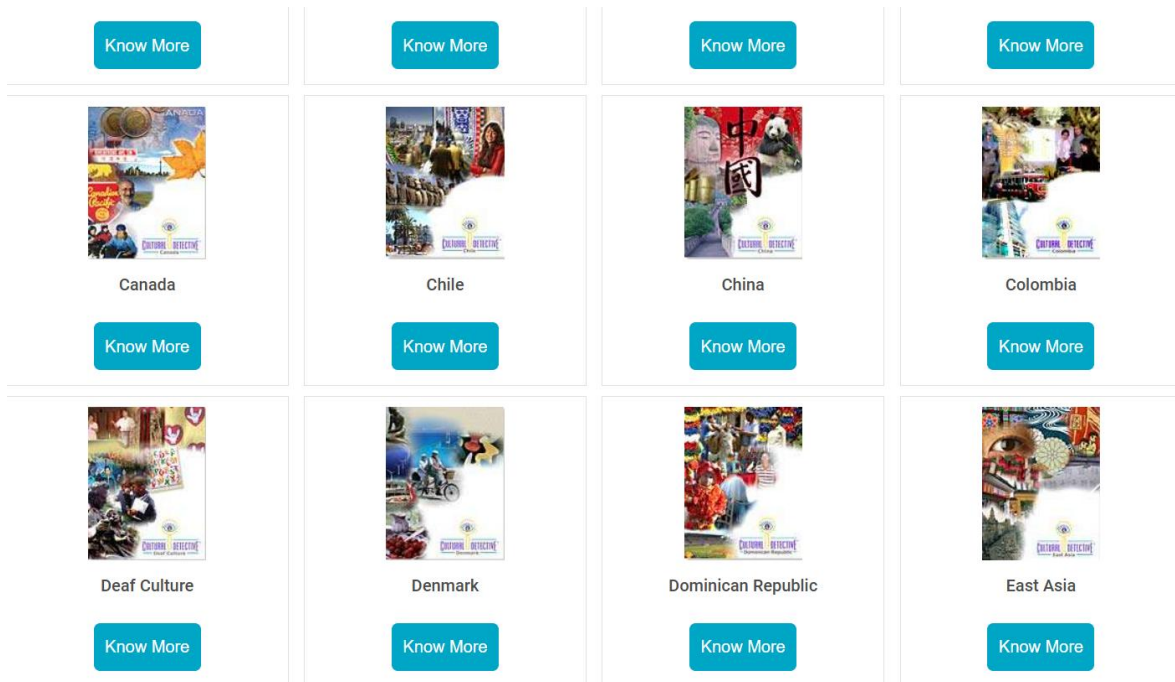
Know More

Know More

Know More

Know More

CANADA

CULTURAL DETECTIVE
Canada

Canada

Know More

CULTURAL DETECTIVE
Chile

Chile

Know More

中國

CULTURAL DETECTIVE
China

China

Know More

CULTURAL DETECTIVE
Colombia

Colombia

Know More

CULTURAL DETECTIVE
Deaf Culture

Deaf Culture

Know More

CULTURAL DETECTIVE
Denmark

Denmark

Know More

CULTURAL DETECTIVE
Dominican Republic

Dominican Republic

Know More

CULTURAL DETECTIVE
East Asia

East Asia

Know More